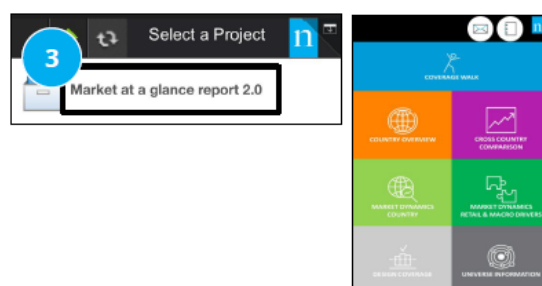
3
Select a Project
n
Market at a glance report 2.0

n
COVERAGE WALK
COUNTRY OVERVIEW
CROSS COUNTRY COMPARISON
MARKET DYNAMICS COUNTRY
MARKET DYNAMICS RETAIL & MACRO DRIVERS
DESIGN COVERAGE
UNIVERSE INFORMATION